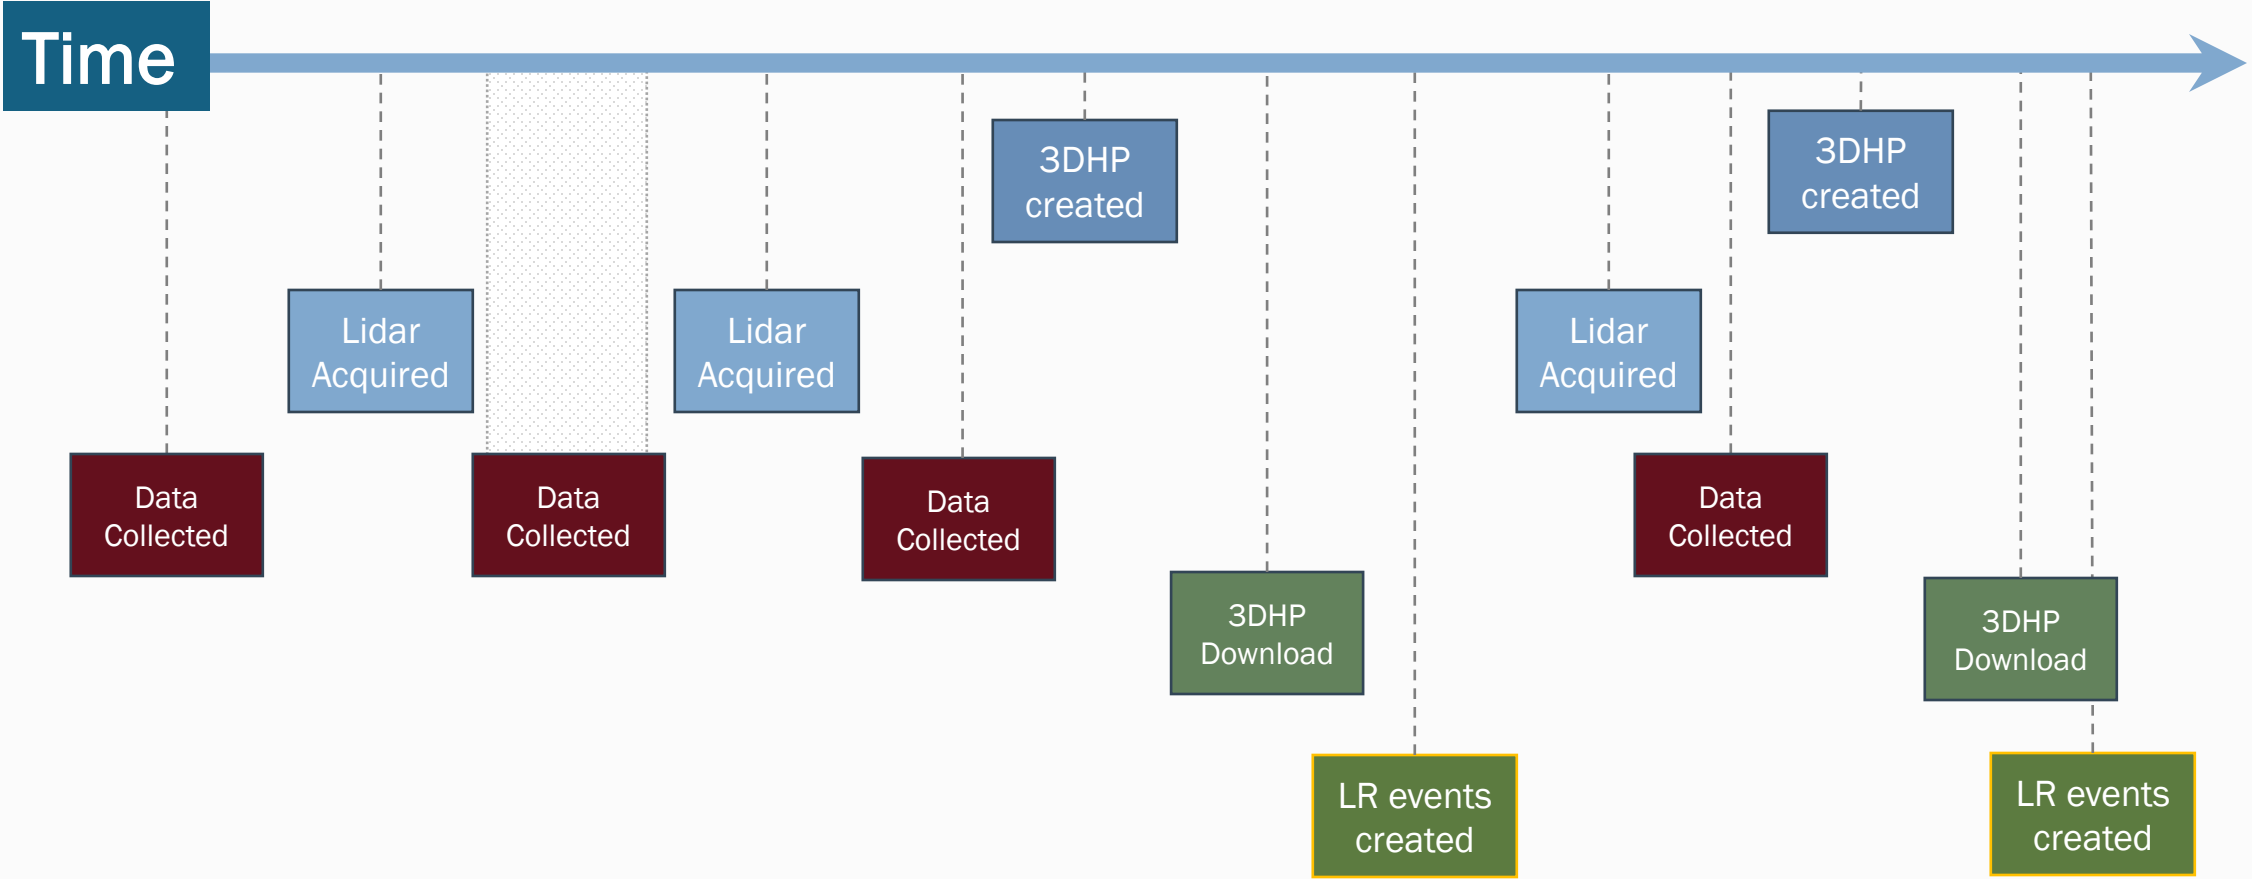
Time

3DHP created

3DHP created

Lidar Acquired

Lidar Acquired

Lidar Acquired

Data Collected

Data Collected

Data Collected

Data Collected

3DHP Download

3DHP Download

LR events created

LR events created